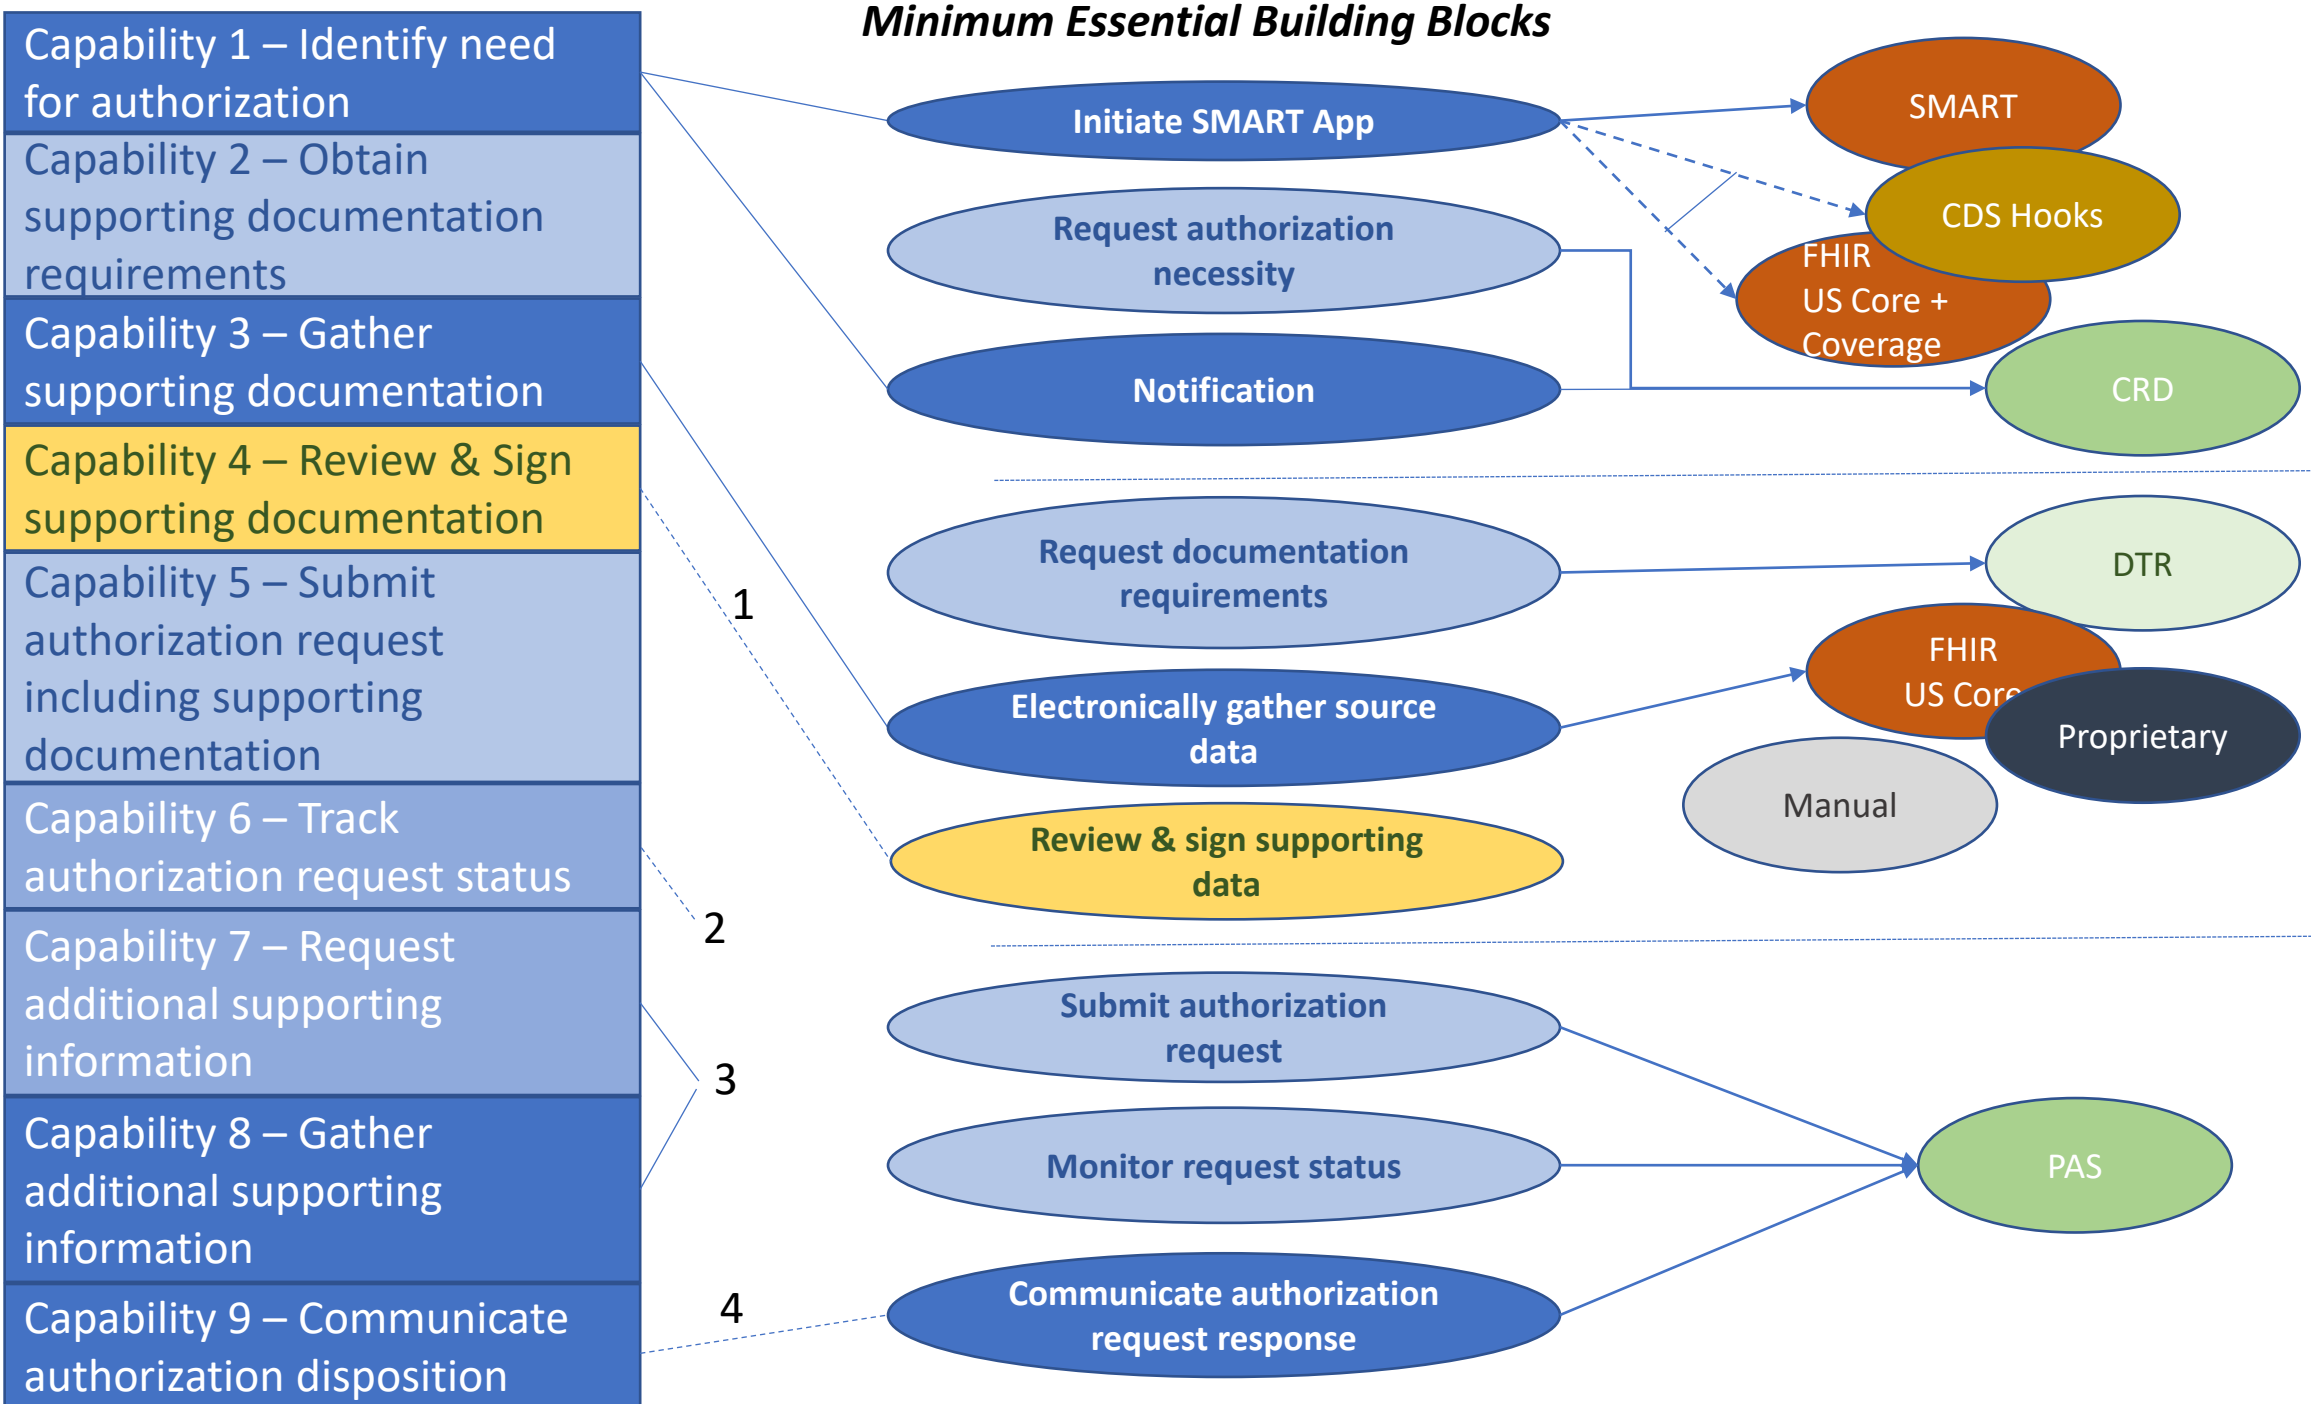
Capability 1 – Identify need for authorization

Capability 2 – Obtain supporting documentation requirements

Capability 3 – Gather supporting documentation

Capability 4 – Review & Sign supporting documentation

Capability 5 – Submit authorization request including supporting documentation

Capability 6 – Track authorization request status

Capability 7 – Request additional supporting information

Capability 8 – Gather additional supporting information

Capability 9 – Communicate authorization disposition

1

2

3

4

Minimum Essential Building Blocks

Initiate SMART App

Request authorization necessity

Notification

Request documentation requirements

Electronically gather source data

Review & sign supporting data

Submit authorization request

Monitor request status

Communicate authorization request response

SMART

CDS Hooks

FHIR US Core + Coverage

CRD

DTR

FHIR US Core

Proprietary

Manual

PAS